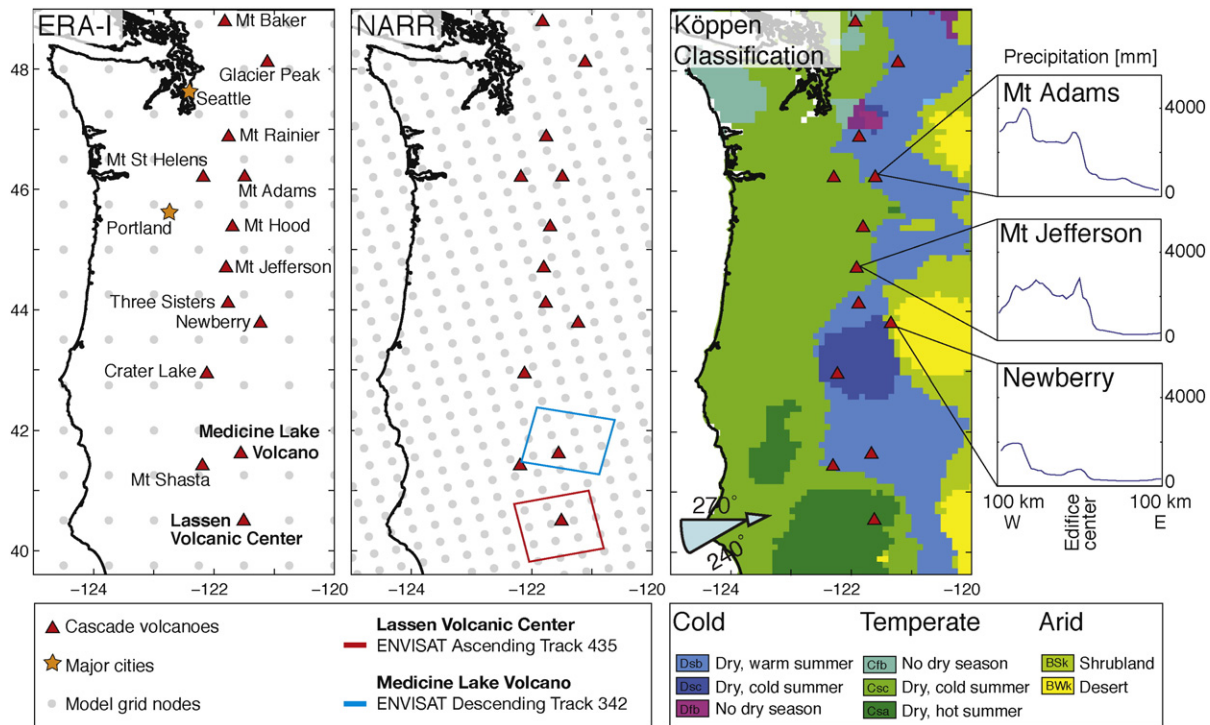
ERA-I

Mt Baker
Glacier Peak
Seattle
Mt Rainier
Mt St Helens
Mt Adams
Portland
Mt Hood
Mt Jefferson
Three Sisters
Newberry
Crater Lake
Medicine Lake Volcano
Mt Shasta
Lassen Volcanic Center

48
46
44
42
40
−124
−122
−120

NARR

−124
−122
−120

Köppen Classification

270°
240°

−124
−122
−120

Precipitation [mm]

Mt Adams
4000
0

Mt Jefferson
4000
0

Newberry
4000
0

100 km W
Edifice center
100 km E

Cascade volcanoes
Major cities
Model grid nodes

Lassen Volcanic Center
ENVISAT Ascending Track 435

Medicine Lake Volcano
ENVISAT Descending Track 342

Cold
Dsb Dry, warm summer
Dsc Dry, cold summer
Dfb No dry season

Temperate
Cfb No dry season
Csc Dry, cold summer
Csa Dry, hot summer

Arid
BSk Shrubland
BWk Desert